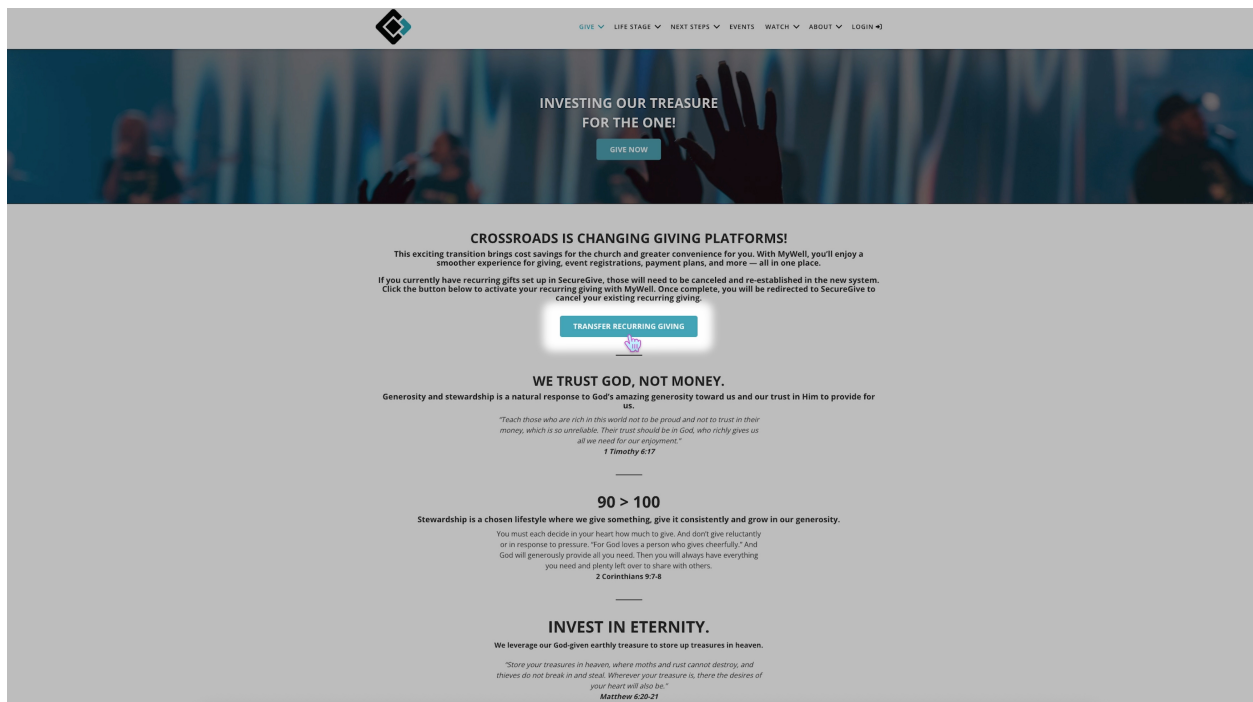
GIVE LIFE STAGE NEXT STEPS EVENTS WATCH ABOUT LOGIN

INVESTING OUR TREASURE FOR THE ONE!

GIVE NOW

CROSSROADS IS CHANGING GIVING PLATFORMS!

This exciting transition brings cost savings for the church and greater convenience for you. With MyWell, you'll enjoy a smoother experience for giving, event registrations, payment plans, and more — all in one place.

If you currently have recurring gifts set up in SecureGive, those will need to be canceled and re-established in the new system. Click the button below to activate your recurring giving with MyWell. Once complete, you will be redirected to SecureGive to cancel your existing recurring giving.

TRANSFER RECURRING GIVING

WE TRUST GOD, NOT MONEY.

Generosity and stewardship is a natural response to God's amazing generosity toward us and our trust in Him to provide for us.

"Teach those who are rich in this world not to be proud and not to trust in their money, which is so unreliable. Their trust should be in God, who richly gives us all we need for our enjoyment."
1 Timothy 6:17

90 > 100

Stewardship is a chosen lifestyle where we give something, give it consistently and grow in our generosity.

You must each decide in your heart how much to give. And don't give reluctantly or in response to pressure. "For God loves a person who gives cheerfully." And God will generously provide all you need. Then you will always have everything you need and plenty left over to share with others.
2 Corinthians 9:7-8

INVEST IN ETERNITY.

We leverage our God-given earthly treasure to store up treasures in heaven.

"Store your treasures in heaven, where moths and rust cannot destroy, and thieves do not break in and steal. Wherever your treasure is, there the desires of your heart will also be."
Matthew 6:20-21